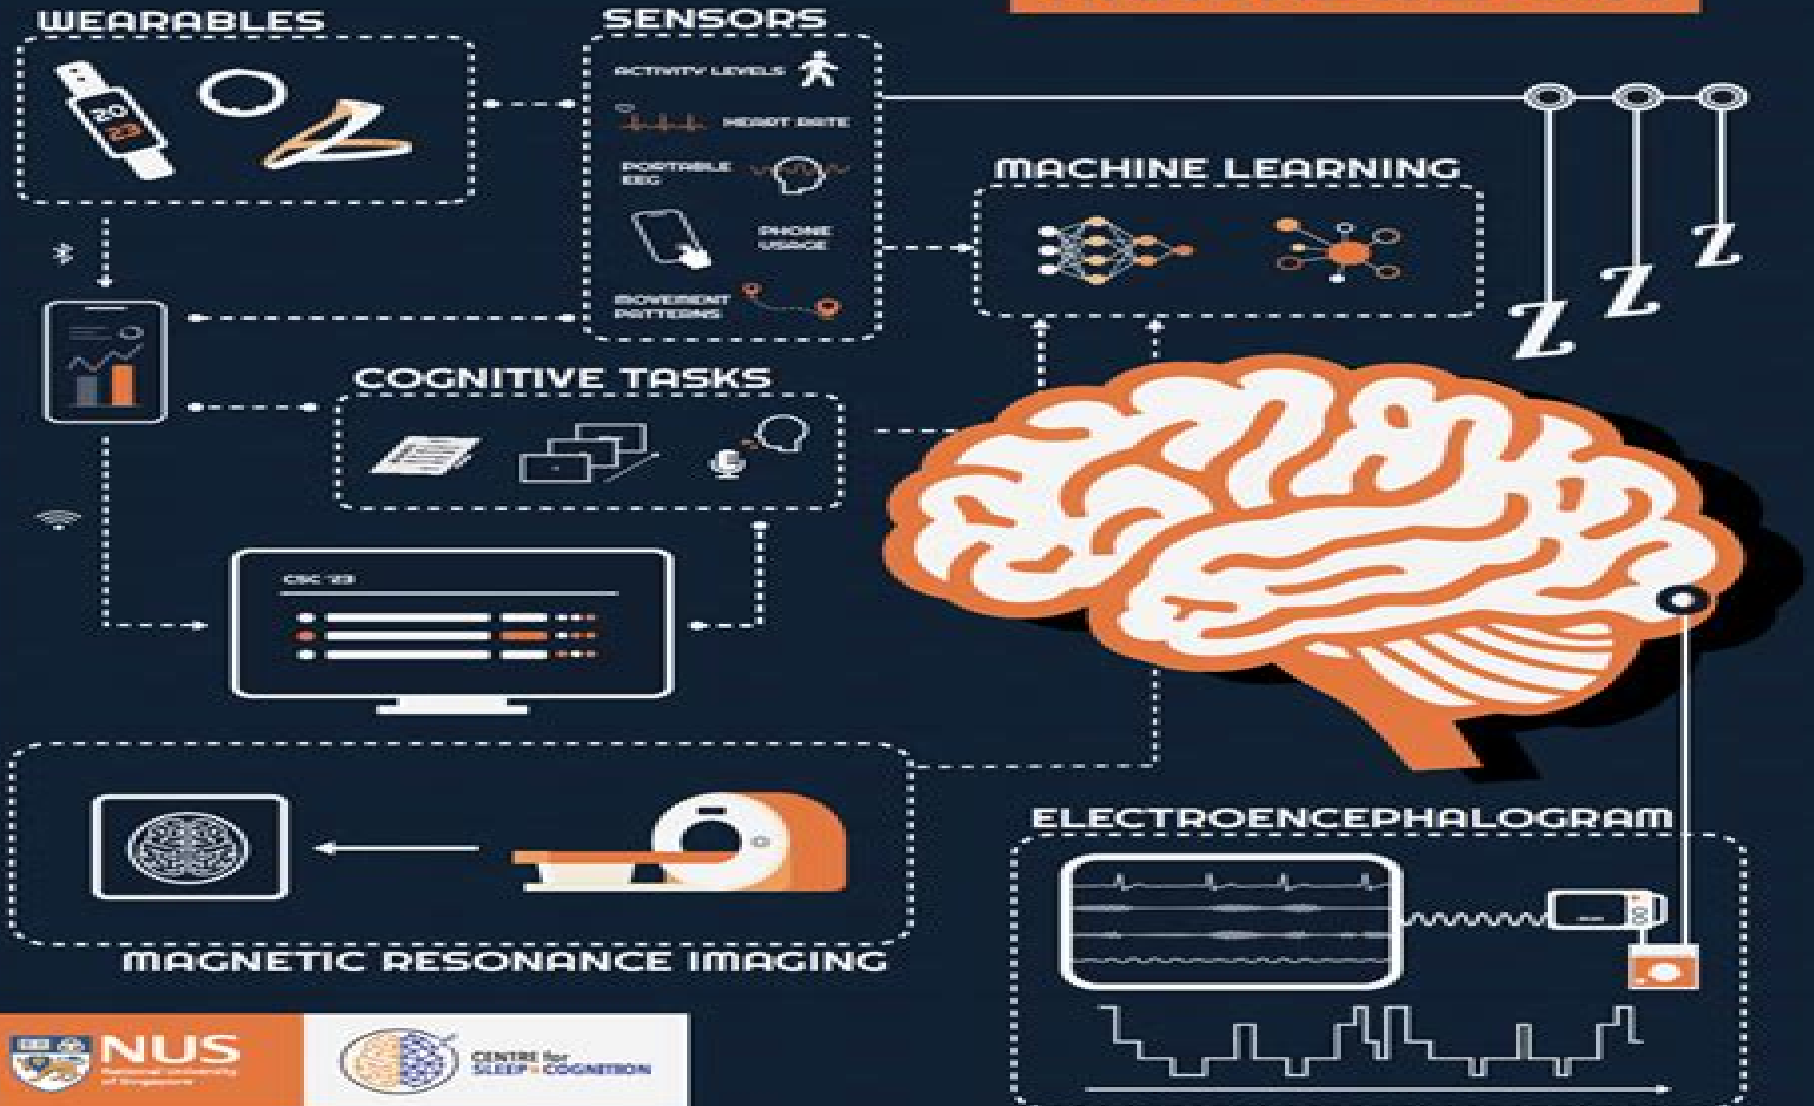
WEARABLES

20
23

SENSORS

ACTIVITY LEVELS

HEART RATE

PORTABLE EEG

PHONE USAGE

MOVEMENT PATTERNS

MACHINE LEARNING

Z Z Z

COGNITIVE TASKS

CSC '23

MAGNETIC RESONANCE IMAGING

ELECTROENCEPHALOGRAM

NUS
National University of Singapore

CENTRE for SLEEP & COGNITION